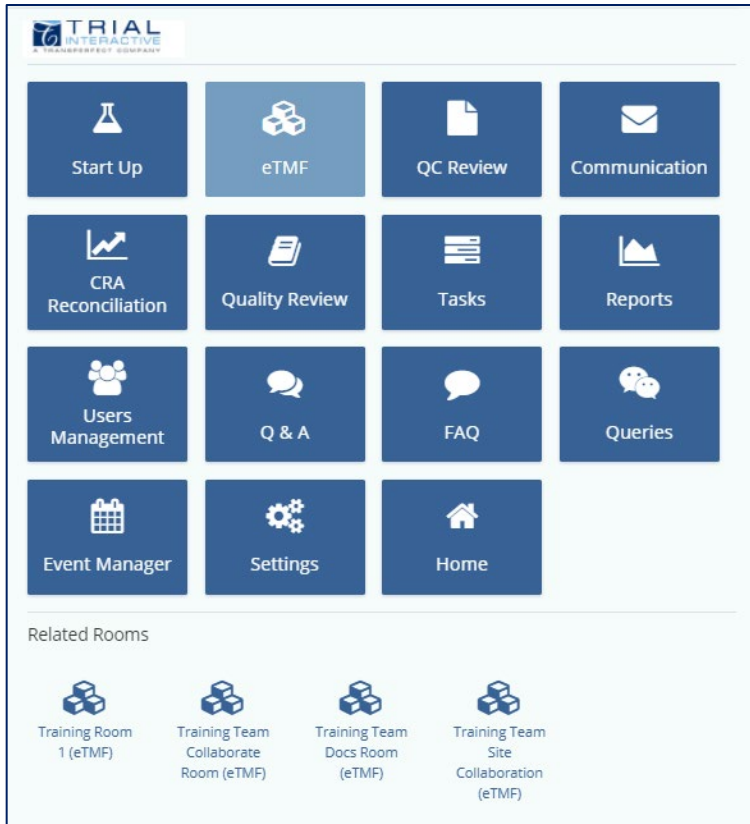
TRIAL INTERACTIVE
A TRANSPERFECT COMPANY

Start Up

eTMF

QC Review

Communication

CRA Reconciliation

Quality Review

Tasks

Reports

Users Management

Q & A

FAQ

Queries

Event Manager

Settings

Home

Related Rooms

Training Room 1 (eTMF)

Training Team Collaborate Room (eTMF)

Training Team Docs Room (eTMF)

Training Team Site Collaboration (eTMF)